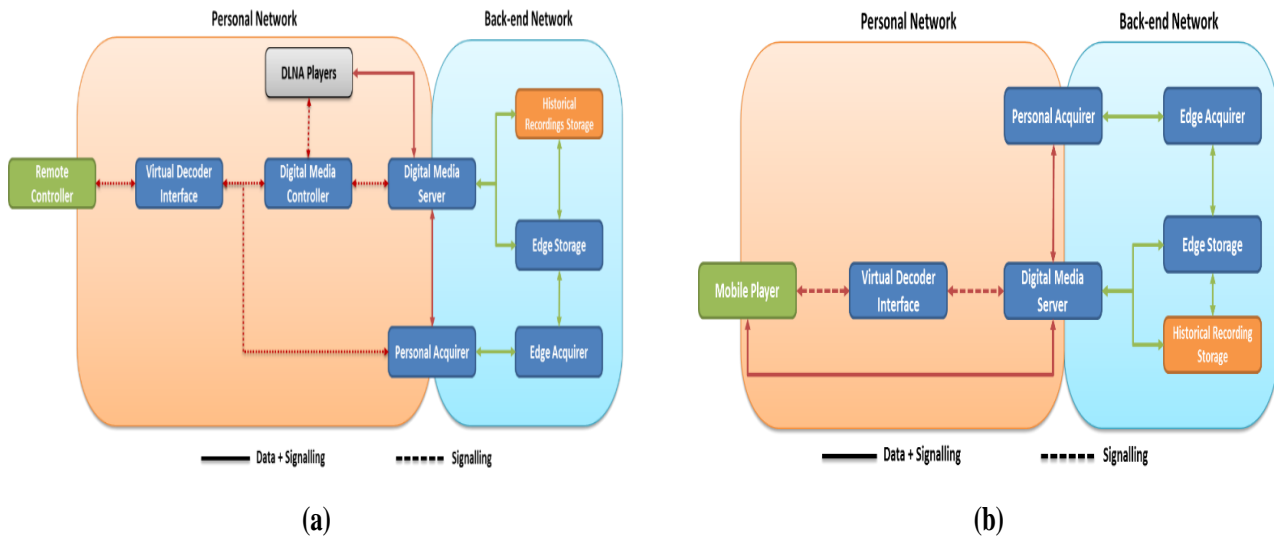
Personal Network

Back-end Network

DLNA Players

Historical Recordings Storage

Remote Controller

Virtual Decoder Interface

Digital Media Controller

Digital Media Server

Edge Storage

Personal Acquirer

Edge Acquirer

Data + Signalling

Signalling

(a)

Personal Network

Back-end Network

Personal Acquirer

Edge Acquirer

Edge Storage

Mobile Player

Virtual Decoder Interface

Digital Media Server

Historical Recording Storage

Data + Signalling

Signalling

(b)